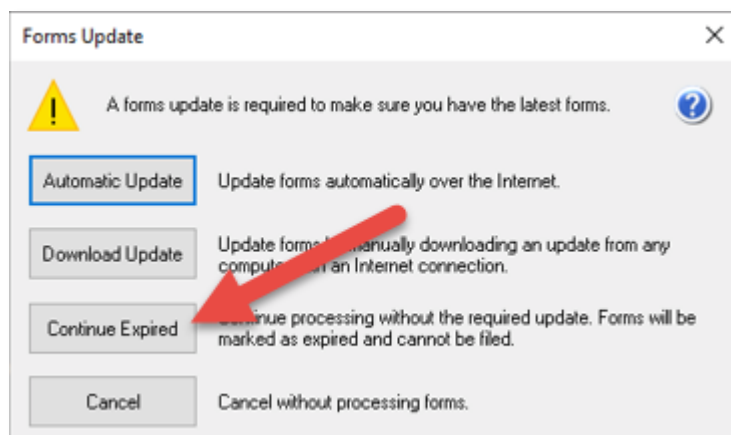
Forms Update

A forms update is required to make sure you have the latest forms.

Automatic Update

Update forms automatically over the Internet.

Download Update

Update forms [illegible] manually downloading an update from any comput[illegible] an Internet connection.

Continue Expired

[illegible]inue processing without the required update. Forms will be marked as expired and cannot be filed.

Cancel

Cancel without processing forms.